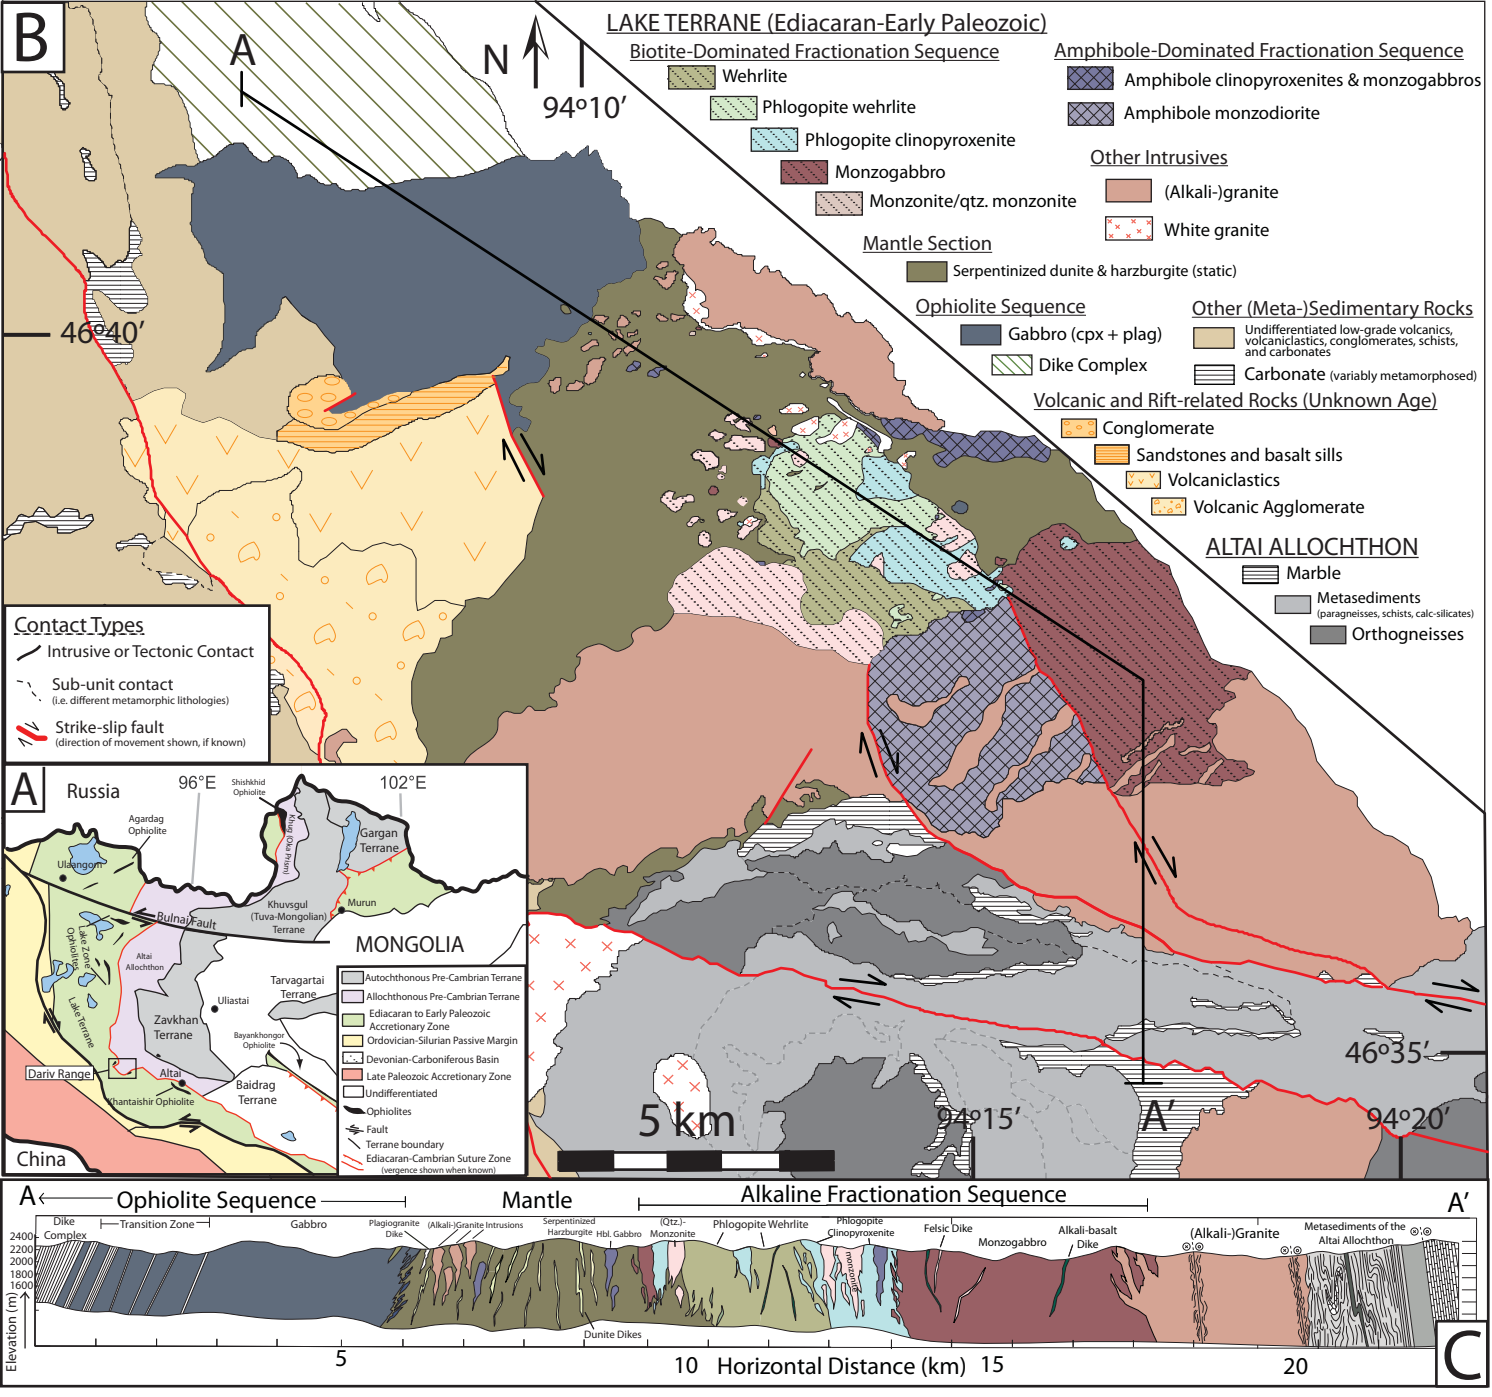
B

A

N

94°10′

46°40′

LAKE TERRANE (Ediacaran-Early Paleozoic)

Biotite-Dominated Fractionation Sequence

Wehrlite

Phlogopite wehrlite

Phlogopite clinopyroxenite

Monzogabbro

Monzonite/qtz. monzonite

Amphibole-Dominated Fractionation Sequence

Amphibole clinopyroxenites & monzogabbros

Amphibole monzodiorite

Other Intrusives

(Alkali-)granite

White granite

Mantle Section

Serpentinized dunite & harzburgite (static)

Ophiolite Sequence

Gabbro (cpx + plag)

Dike Complex

Other (Meta-)Sedimentary Rocks

Undifferentiated low-grade volcanics, volcaniclastics, conglomerates, schists, and carbonates

Carbonate (variably metamorphosed)

Volcanic and Rift-related Rocks (Unknown Age)

Conglomerate

Sandstones and basalt sills

Volcaniclastics

Volcanic Agglomerate

ALTAI ALLOCHTHON

Marble

Metasediments (paragneisses, schists, calc-silicates)

Orthogneisses

Contact Types

Intrusive or Tectonic Contact

Sub-unit contact (i.e. different metamorphic lithologies)

Strike-slip fault (direction of movement shown, if known)

A

Russia

96°E

Shishkhid Ophiolite

102°E

Agardag Ophiolite

Ulaangom

Khug (Oka Prism)

Gargan Terrane

Khuvsgul (Tuva-Mongolian) Terrane

Murun

Bulnai Fault

MONGOLIA

Lake Zone Ophiolites

Altai Allochthon

Uliastai

Tarvagartai Terrane

Zavkhan Terrane

Lake Terrane

Bayankhongor Ophiolite

Dariv Range

Altai

Baidrag Terrane

Khantaishir Ophiolite

China

Autochthonous Pre-Cambrian Terrane

Allochthonous Pre-Cambrian Terrane

Ediacaran to Early Paleozoic Accretionary Zone

Ordovician-Silurian Passive Margin

Devonian-Carboniferous Basin

Late Paleozoic Accretionary Zone

Undifferentiated

Ophiolites

Fault

Terrane boundary

Ediacaran-Cambrian Suture Zone (vergence shown when known)

5 km

94°15′

A′

46°35′

94°20′

A ← Ophiolite Sequence

Mantle

Alkaline Fractionation Sequence

A′

Dike Complex

Transition Zone

Gabbro

Plagiogranite Dike

(Alkali-)Granite Intrusions

Serpentinized Harzburgite

Hbl. Gabbro

(Qtz.)-Monzonite

Phlogopite Wehrlite

Phlogopite Clinopyroxenite

Monzonite

Felsic Dike

Monzogabbro

Alkali-basalt Dike

(Alkali-)Granite

Metasediments of the Altai Allochthon

2400
2200
2000
1800
1600

Elevation (m)

Dunite Dikes

5

10

Horizontal Distance (km)

15

20

C